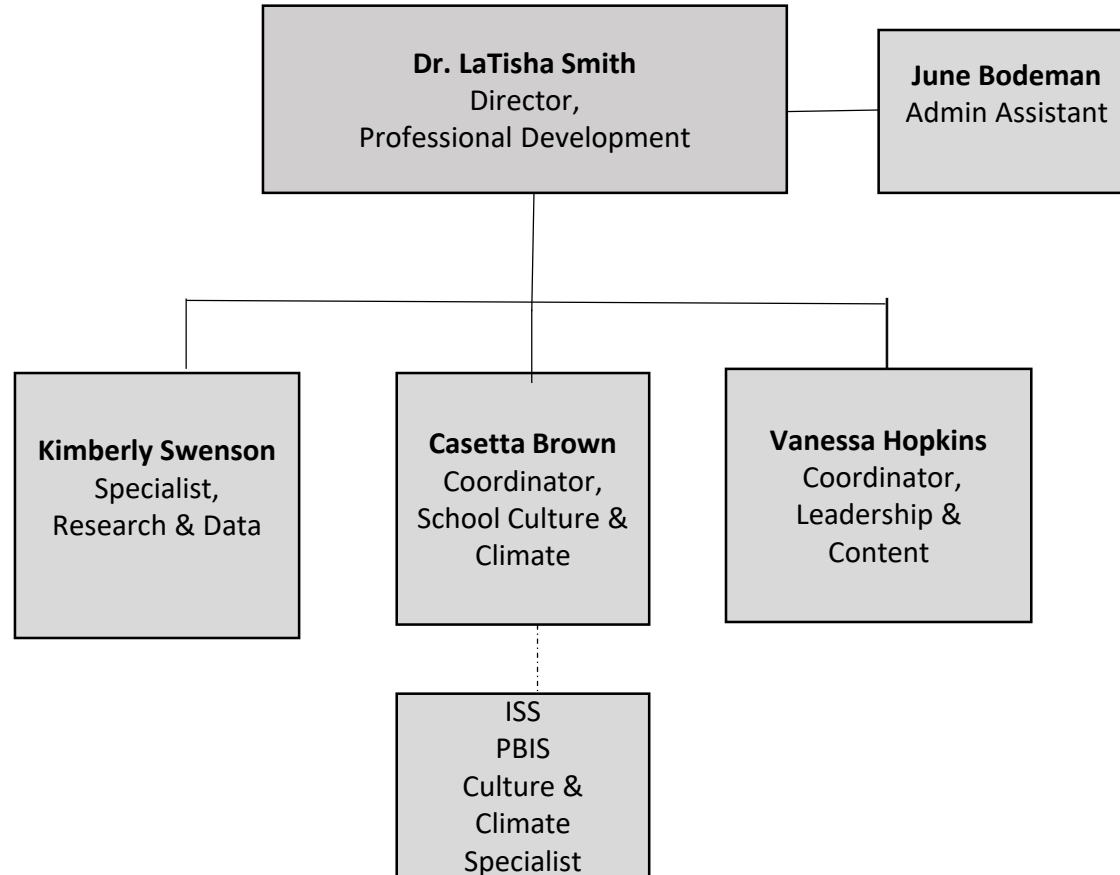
**Dr. LaTisha Smith**
Director,
Professional Development

**June Bodeman**
Admin Assistant

**Kimberly Swenson**
Specialist,
Research & Data

**Casetta Brown**
Coordinator,
School Culture & Climate

**Vanessa Hopkins**
Coordinator,
Leadership & Content

ISS
PBIS
Culture & Climate Specialist